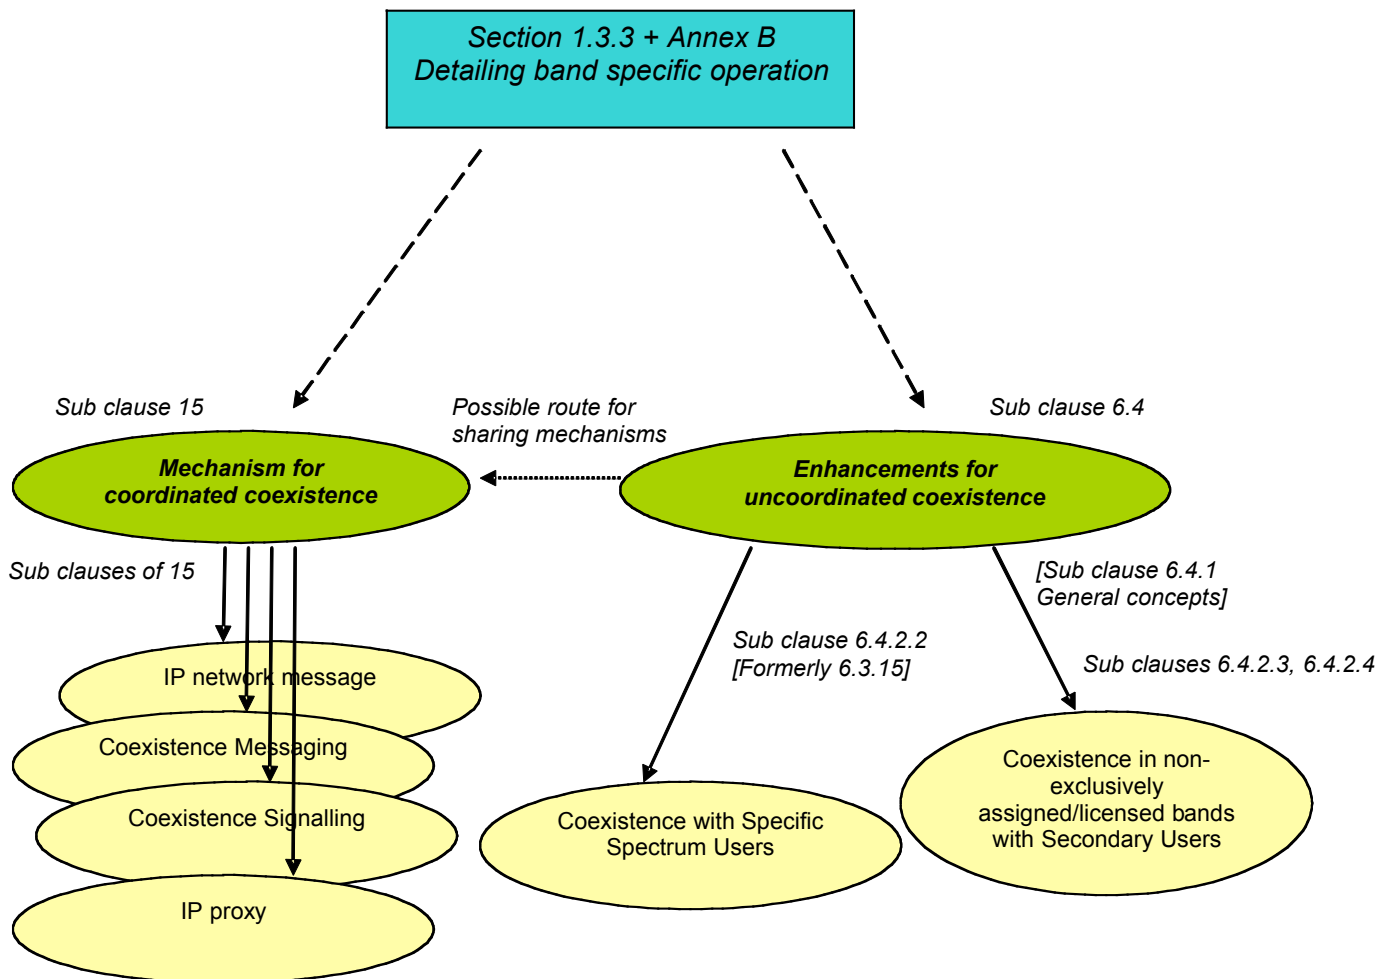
Section 1.3.3 + Annex B
Detailing band specific operation

Sub clause 15

Possible route for sharing mechanisms

Sub clause 6.4

Mechanism for coordinated coexistence

Enhancements for uncoordinated coexistence

Sub clauses of 15

[Sub clause 6.4.1 General concepts]

Sub clause 6.4.2.2 [Formerly 6.3.15]

Sub clauses 6.4.2.3, 6.4.2.4

IP network message

Coexistence Messaging

Coexistence Signalling

IP proxy

Coexistence with Specific Spectrum Users

Coexistence in non-exclusively assigned/licensed bands with Secondary Users